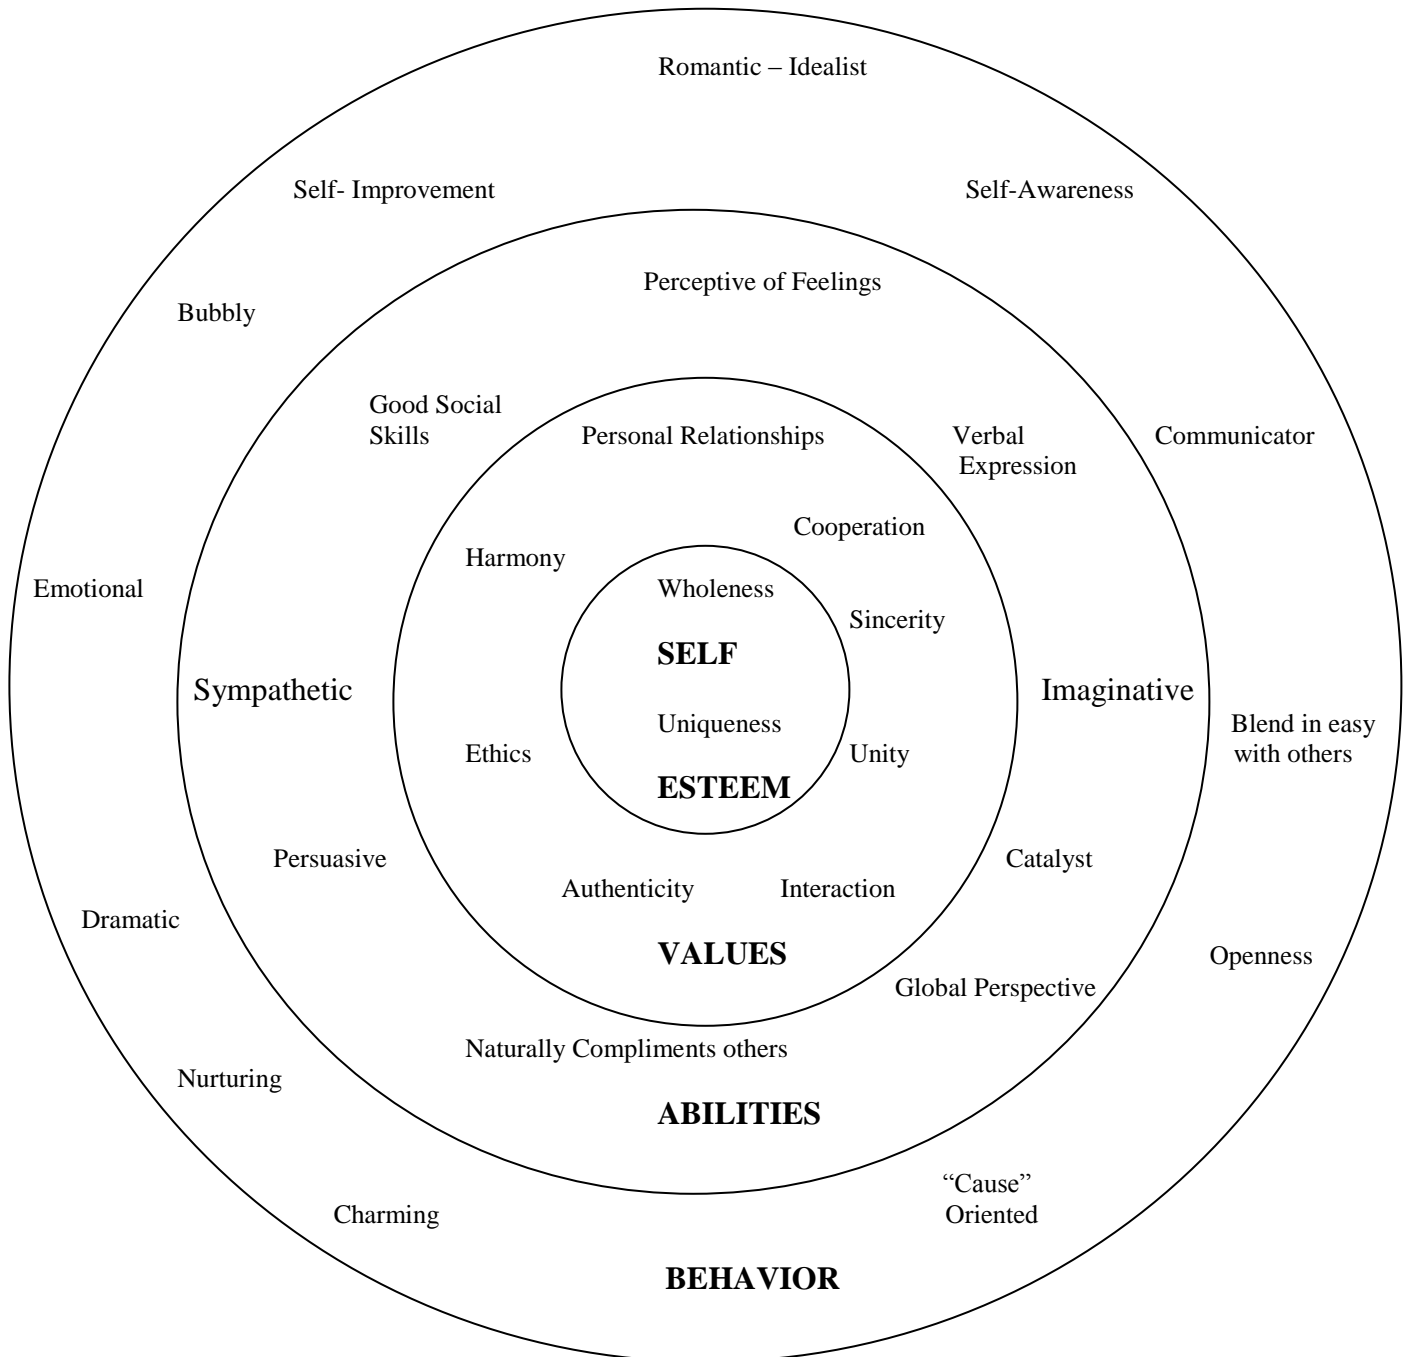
Romantic – Idealist

Self- Improvement

Self-Awareness

Perceptive of Feelings

Bubbly

Good Social Skills

Personal Relationships

Verbal Expression

Communicator

Cooperation

Harmony

Wholeness

Emotional

Sincerity

SELF

Sympathetic

Imaginative

Uniqueness

Blend in easy with others

Ethics

Unity

ESTEEM

Persuasive

Catalyst

Authenticity

Interaction

Dramatic

VALUES

Openness

Global Perspective

Naturally Compliments others

Nurturing

ABILITIES

"Cause" Oriented

Charming

BEHAVIOR